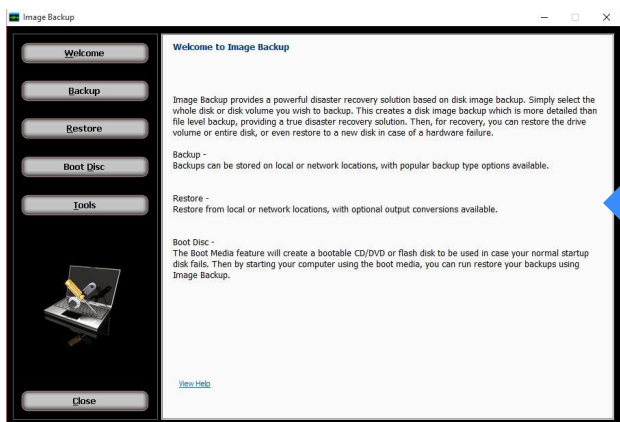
Image Backup

Welcome

Backup

Restore

Boot Disc

Tools

Close

Welcome to Image Backup

Image Backup provides a powerful disaster recovery solution based on disk image backup. Simply select the whole disk or disk volume you wish to backup. This creates a disk image backup which is more detailed than file level backup, providing a true disaster recovery solution. Then, for recovery, you can restore the drive volume or entire disk, or even restore to a new disk in case of a hardware failure.

Backup -
Backups can be stored on local or network locations, with popular backup type options available.

Restore -
Restore from local or network locations, with optional output conversions available.

Boot Disc -
The Boot Media feature will create a bootable CD/DVD or flash disk to be used in case your normal startup disk fails. Then by starting your computer using the boot media, you can run restore your backups using Image Backup.

View Help